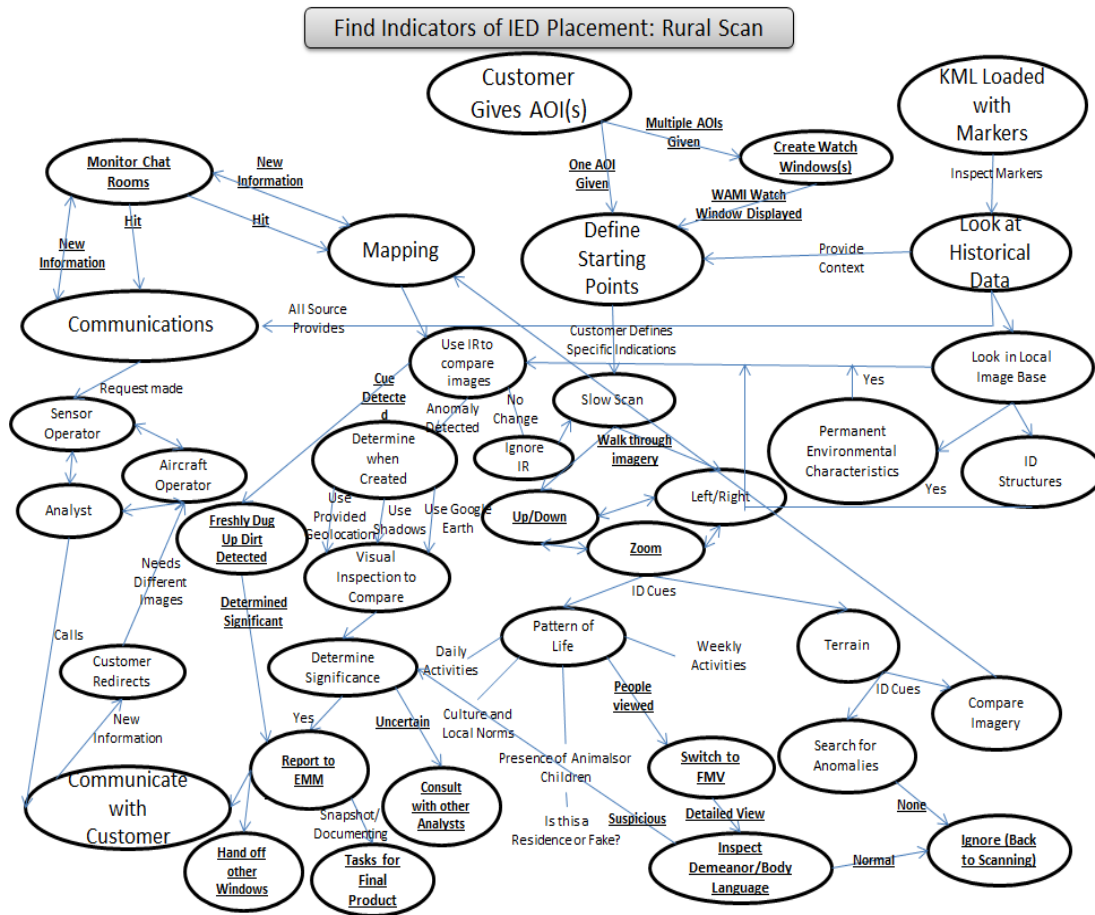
Find Indicators of IED Placement: Rural Scan

Customer Gives AOI(s)

KML Loaded with Markers

Multiple AOIs Given

Create Watch Windows(s)

One AOI Given

Inspect Markers

Monitor Chat Rooms

New Information

WAMI Watch Window Displayed

Hit

Hit

Mapping

Define Starting Points

Look at Historical Data

Provide Context

New Information

Communications

All Source Provides

Customer Defines Specific Indications

Use IR to compare images

Look in Local Image Base

Request made

Cue Detected

No Change

Yes

Sensor Operator

Anomaly Detected

Slow Scan

Determine when Created

Ignore IR

Walk through imagery

Permanent Environmental Characteristics

ID Structures

Aircraft Operator

Analyst

Use Provided Geolocation

Use Shadows

Use Google Earth

Yes

Freshly Dug Up Dirt Detected

Up/Down

Left/Right

Zoom

Needs Different Images

Visual Inspection to Compare

ID Cues

Determined Significant

Calls

Pattern of Life

Terrain

Daily Activities

Weekly Activities

Customer Redirects

Determine Significance

People viewed

ID Cues

Compare Imagery

New Information

Yes

Uncertain

Culture and Local Norms

Search for Anomalies

Communicate with Customer

Report to EMM

Presence of Animalsor Children

Switch to FMV

Consult with other Analysts

None

Snapshot/ Documenting

Suspicious

Detailed View

Is this a Residence or Fake?

Hand off other Windows

Tasks for Final Product

Inspect Demeanor/Body Language

Normal

Ignore (Back to Scanning)